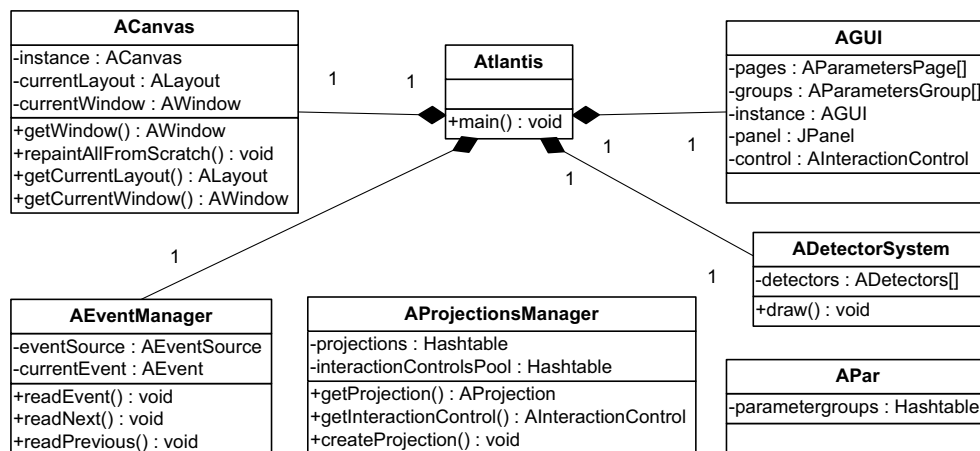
ACanvas
-instance : ACanvas
-currentLayout : ALayout
-currentWindow : AWindow
+getWindow() : AWindow
+repaintAllFromScratch() : void
+getCurrentLayout() : ALayout
+getCurrentWindow() : AWindow

1

1

Atlantis
+main() : void

AGUI
-pages : AParametersPage[]
-groups : AParametersGroup[]
-instance : AGUI
-panel : JPanel
-control : AInteractionControl

1

1

1

1

ADetectorSystem
-detectors : ADetectors[]
+draw() : void

1

AEventManager
-eventSource : AEventSource
-currentEvent : AEvent
+readEvent() : void
+readNext() : void
+readPrevious() : void

AProjectionsManager
-projections : Hashtable
-interactionControlsPool : Hashtable
+getProjection() : AProjection
+getInteractionControl() : AInteractionControl
+createProjection() : void

APar
-parametergroups : Hashtable